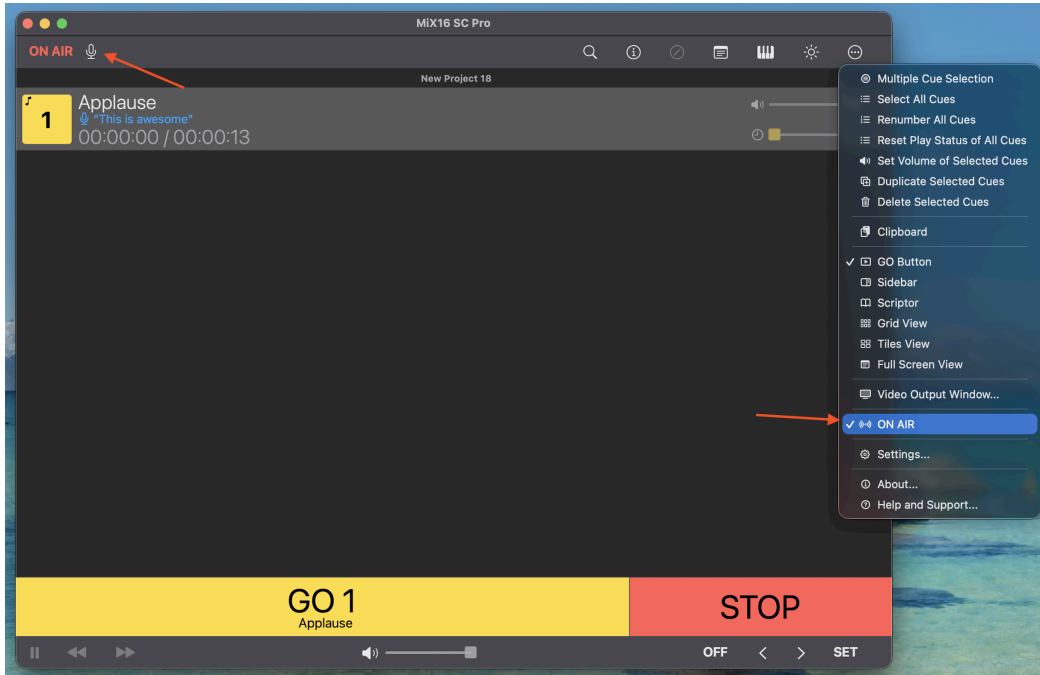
MiX16 SC Pro

ON AIR

New Project 18

1 Applause
"This is awesome"
00:00:00 / 00:00:13

Multiple Cue Selection
Select All Cues
Renumber All Cues
Reset Play Status of All Cues
Set Volume of Selected Cues
Duplicate Selected Cues
Delete Selected Cues

Clipboard

✓ GO Button
Sidebar
Scriptor
Grid View
Tiles View
Full Screen View

Video Output Window...

✓ ON AIR

Settings...

About...
Help and Support...

GO 1
Applause

STOP

OFF SET